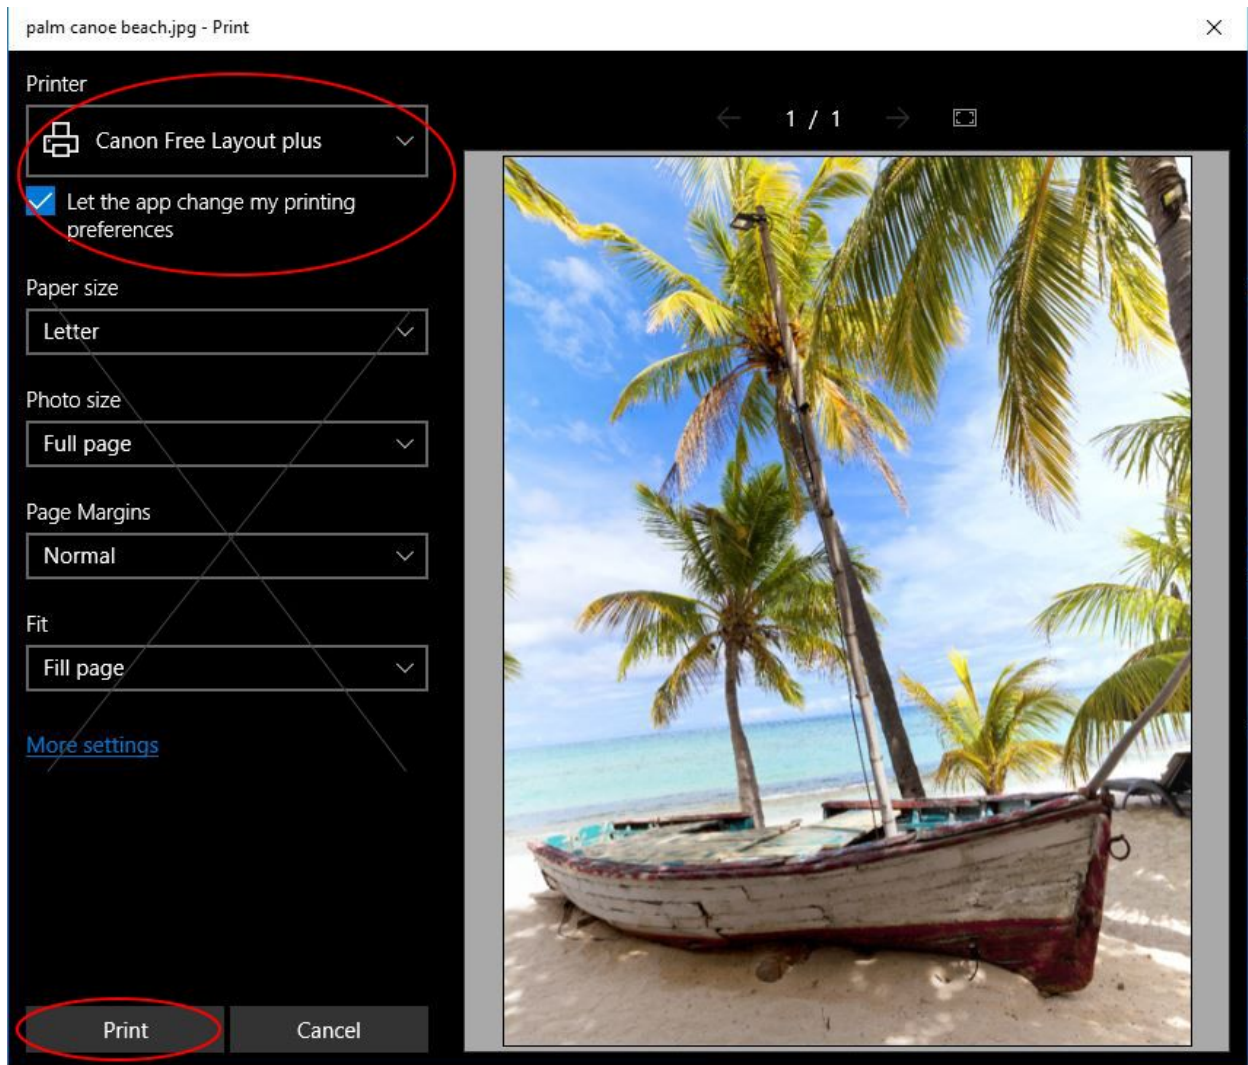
palm canoe beach.jpg - Print

Printer

Canon Free Layout plus

Let the app change my printing preferences

Paper size

Letter

Photo size

Full page

Page Margins

Normal

Fit

Fill page

More settings

Print

Cancel

1 / 1